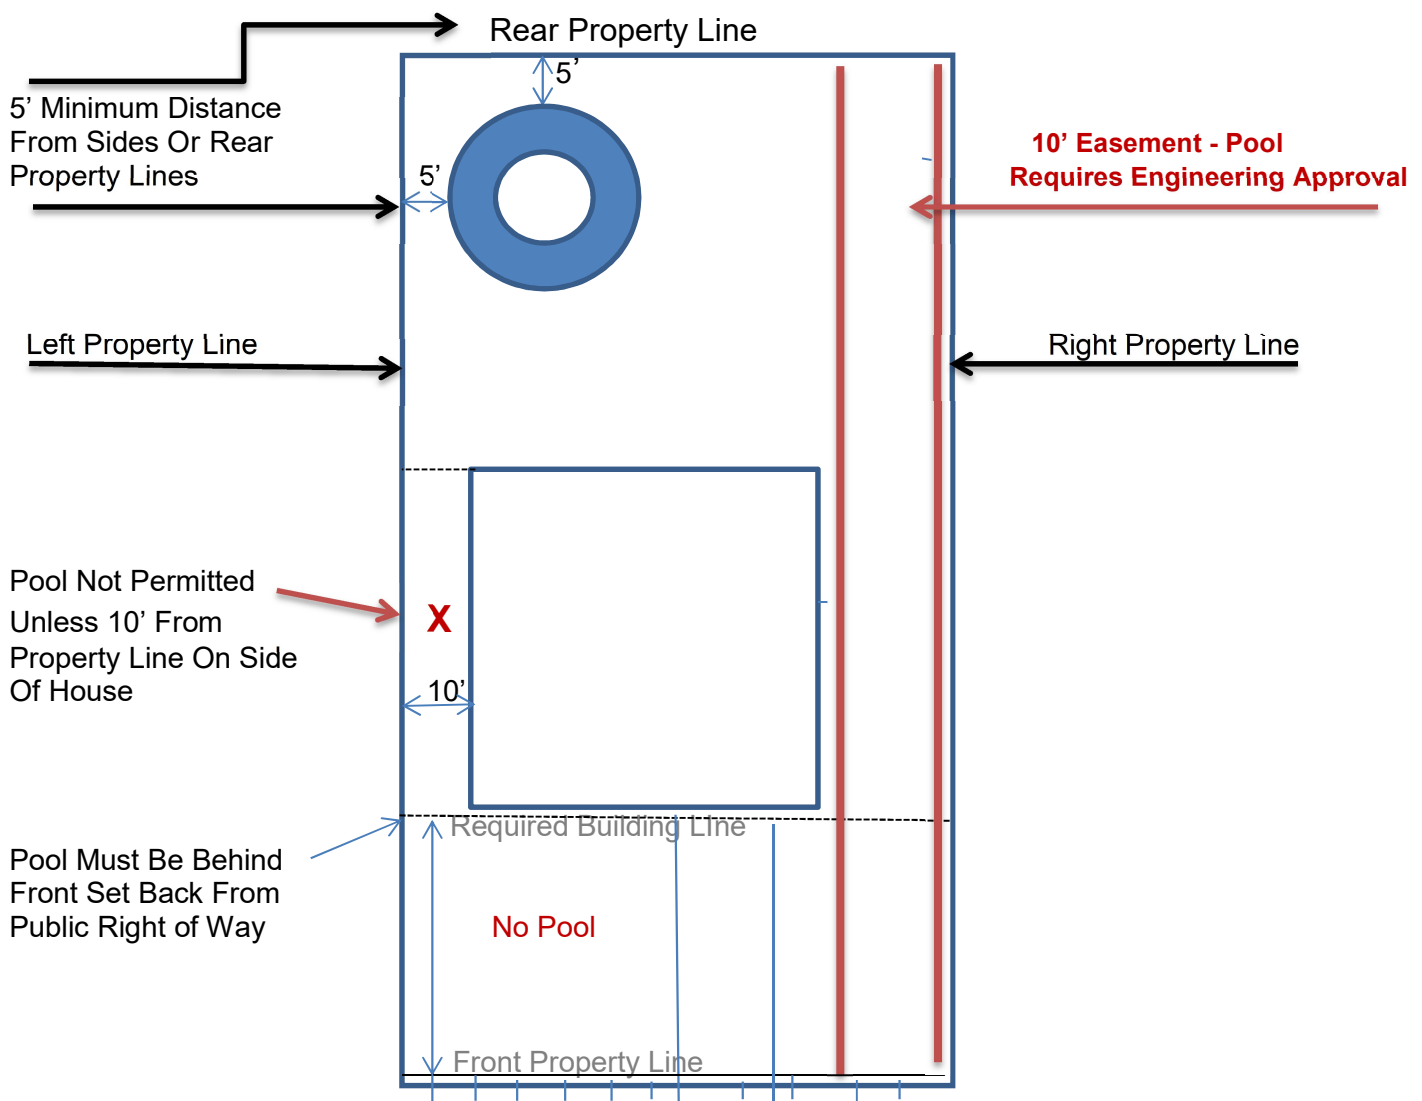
Rear Property Line

5'

5' Minimum Distance From Sides Or Rear Property Lines

5'

10' Easement - Pool Requires Engineering Approval

Left Property Line

Right Property Line

Pool Not Permitted Unless 10' From Property Line On Side Of House

X

10'

Pool Must Be Behind Front Set Back From Public Right of Way

Required Building Line

No Pool

Front Property Line